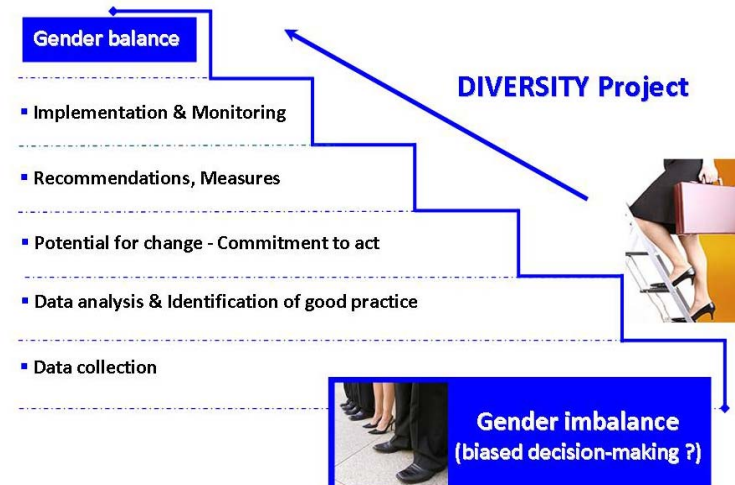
Gender balance

DIVERSITY Project

▪ Implementation & Monitoring

▪ Recommendations, Measures

▪ Potential for change - Commitment to act

▪ Data analysis & Identification of good practice

▪ Data collection

Gender imbalance
(biased decision-making ?)